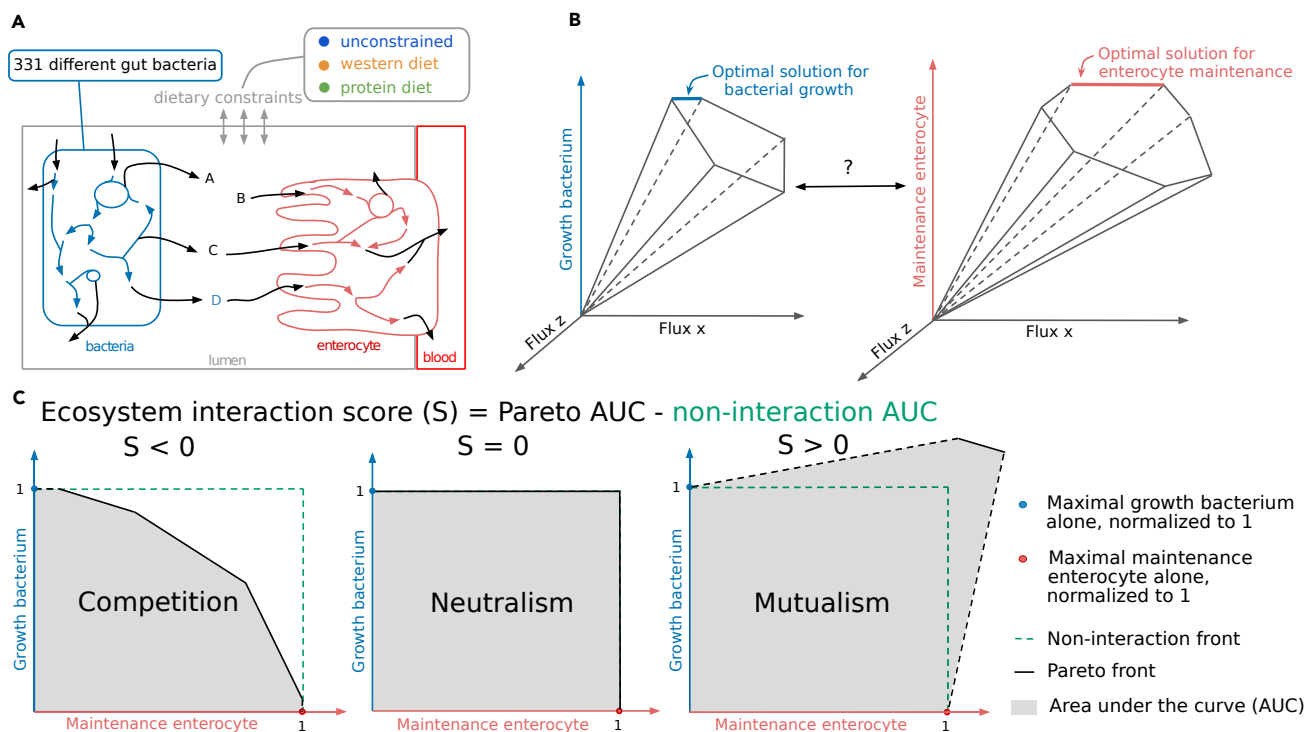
A

331 different gut bacteria

unconstrained
western diet
protein diet

dietary constraints

A
B
C
D

bacteria

lumen

enterocyte

blood

B

Optimal solution for bacterial growth

Growth bacterium

Flux z

Flux x

?

Optimal solution for enterocyte maintenance

Maintenance enterocyte

Flux z

Flux x

C

Ecosystem interaction score (S) = Pareto AUC - non-interaction AUC

S < 0

1

Growth bacterium

Competition

Maintenance enterocyte

1

S = 0

1

Growth bacterium

Neutralism

Maintenance enterocyte

1

S > 0

1

Growth bacterium

Mutualism

Maintenance enterocyte

1

Maximal growth bacterium alone, normalized to 1

Maximal maintenance enterocyte alone, normalized to 1

Non-interaction front

Pareto front

Area under the curve (AUC)